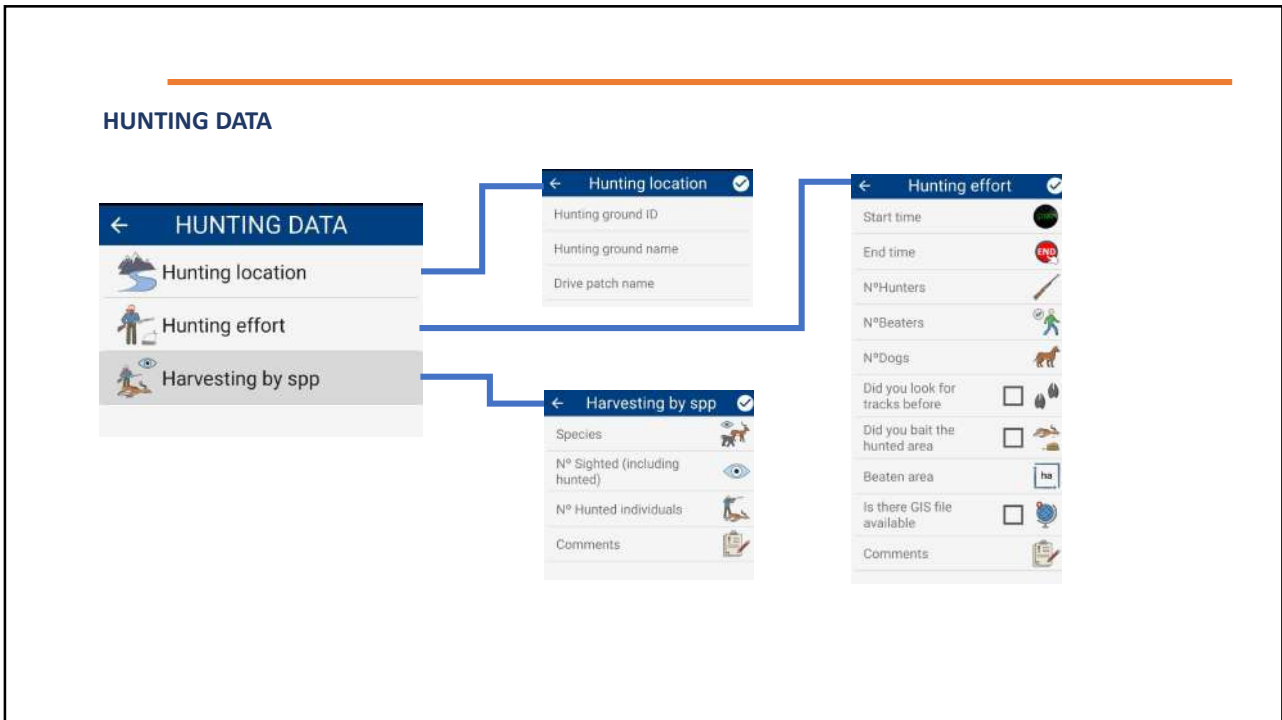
HUNTING DATA

← HUNTING DATA

Hunting location

Hunting effort

Harvesting by spp

← Hunting location

Hunting ground ID

Hunting ground name

Drive patch name

← Hunting effort

Start time

End time

END

NºHunters

NºBeaters

NºDogs

Did you look for tracks before

Did you bait the hunted area

Beaten area

ha

Is there GIS file available

Comments

← Harvesting by spp

Species

Nº Sighted (including hunted)

Nº Hunted individuals

Comments